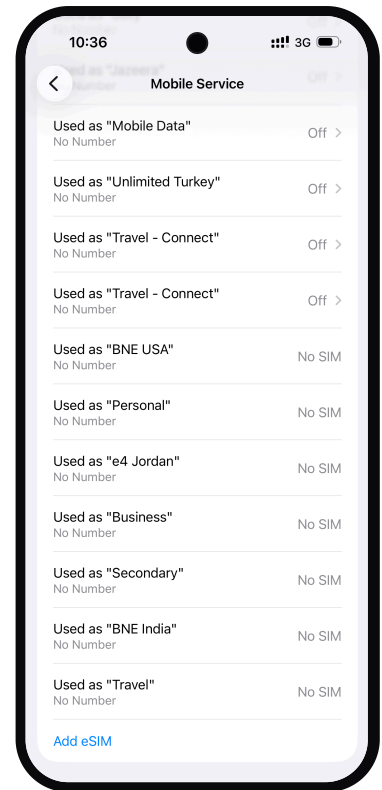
10:36
3G

Used as "Jazeera"
No Number
Off

Mobile Service

Used as "Mobile Data"
No Number
Off

Used as "Unlimited Turkey"
No Number
Off

Used as "Travel - Connect"
No Number
Off

Used as "Travel - Connect"
No Number
Off

Used as "BNE USA"
No Number
No SIM

Used as "Personal"
No Number
No SIM

Used as "e4 Jordan"
No Number
No SIM

Used as "Business"
No Number
No SIM

Used as "Secondary"
No Number
No SIM

Used as "BNE India"
No Number
No SIM

Used as "Travel"
No Number
No SIM

Add eSIM